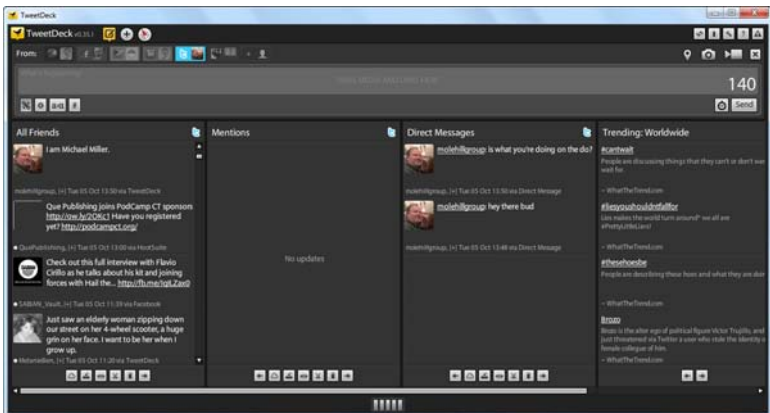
TweetDeck

TweetDeck v0.35.1

From:

What's happening?

140

Send

All Friends

I am Michael Miller.

molehillgroup, [+] Tue 05 Oct 13:50 via TweetDeck

Que Publishing joins PodCamp CT sponsors http://ow.ly/2OKc1 Have you registered yet? http://podcampct.org/

QuePublishing, [+] Tue 05 Oct 13:00 via HootSuite

Check out this full interview with Flavio Cirillo as he talks about his kit and joining forces with Hail the... http://fb.me/IqtLZax0

SABIAN_Vault, [+] Tue 05 Oct 11:59 via Facebook

Just saw an elderly woman zipping down our street on her 4-wheel scooter, a huge grin on her face. I want to be her when I grow up.

Mollenkamp, [+] Tue 05 Oct 11:20 via TweetDeck

Mentions

No updates

Direct Messages

molehillgroup is what you're doing on the dio?

molehillgroup, [+] Tue 05 Oct 13:50 via Direct Message

molehillgroup hey there bud

molehillgroup, [+] Tue 05 Oct 13:48 via Direct Message

Trending: Worldwide

#cantwait

People are discussing things that they can't or don't want to wait for.

- WhatTheTrend.com

#liesyoushouldntfallfor

Lies makes the world turn around" we all are #PrettyLittleLiars!

- WhatTheTrend.com

#thesehoesbe

People are describing these hoes and what they are doing

- WhatTheTrend.com

Brozo

Brozo is the alter ego of political figure Victor Trujillo, and just threatened via Twitter a user who stole the identity of a female colleague of him.

- WhatTheTrend.com